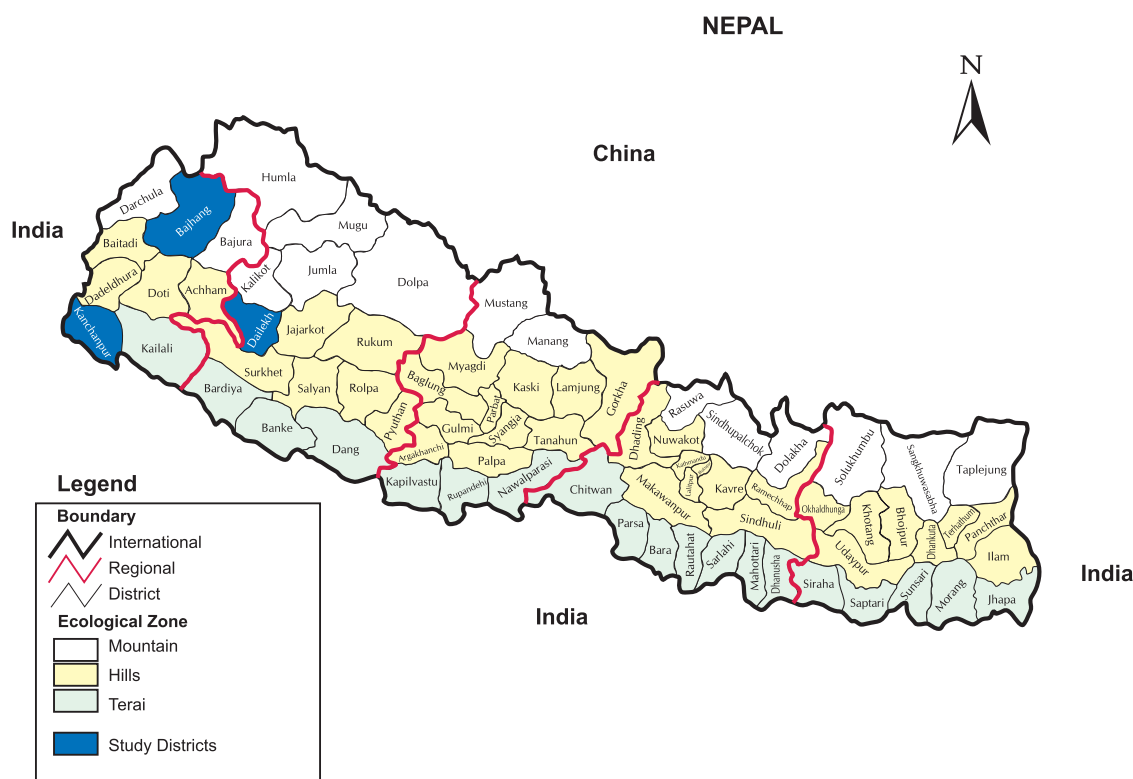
NEPAL

N

China

India

India

India

Darchula
Humla
Bajhang
Bajura
Mugu
Baitadi
Kalikot
Jumla
Dolpa
Dadeldhura
Doti
Achham
Mustang
Kanchanpur
Dailekh
Jajarkot
Rukum
Manang
Kailali
Surkhet
Myagdi
Bardiya
Salyan
Rolpa
Baglung
Kaski
Lamjung
Gorkha
Parbat
Rasuwa
Banke
Pyuthan
Gulmi
Syangja
Sindhupalchok
Dang
Tanahun
Dhading
Nuwakot
Dolakha
Solukhumbu
Sankhuwasabha
Taplejung
Argakhanchi
Palpa
Kathmandu
Bhaktapur
Lalitpur
Kapilvastu
Rupandehi
Nawalparasi
Chitwan
Makawanpur
Kavre
Ramechhap
Okhaldhunga
Khotang
Bhojpur
Tehrathum
Panchthar
Dhankuta
Sindhuli
Parsa
Bara
Rautahat
Sarlahi
Mahottari
Dhanusha
Udaypur
Ilam
Siraha
Saptari
Sunsari
Morang
Jhapa

Legend
Boundary
International
Regional
District
Ecological Zone
Mountain
Hills
Terai
Study Districts